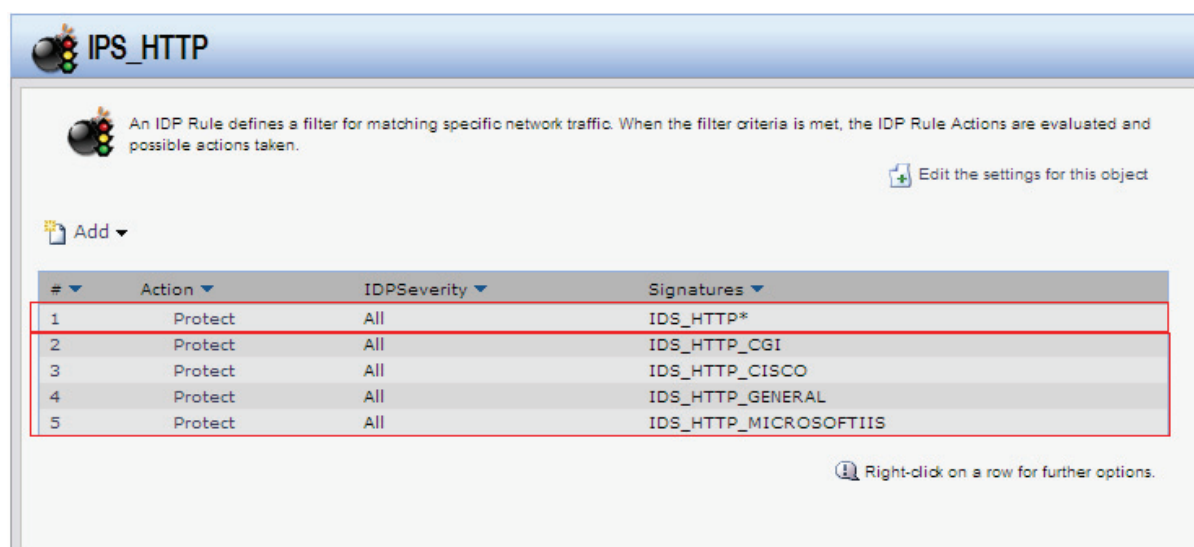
IPS_HTTP

An IDP Rule defines a filter for matching specific network traffic. When the filter criteria is met, the IDP Rule Actions are evaluated and possible actions taken.

Edit the settings for this object

Add

| # | Action | IDPSeverity | Signatures |
|---|---|---|---|
| 1 | Protect | All | IDS_HTTP* |
| 2 | Protect | All | IDS_HTTP_CGI |
| 3 | Protect | All | IDS_HTTP_CISCO |
| 4 | Protect | All | IDS_HTTP_GENERAL |
| 5 | Protect | All | IDS_HTTP_MICROSOFTIIS |

Right-click on a row for further options.